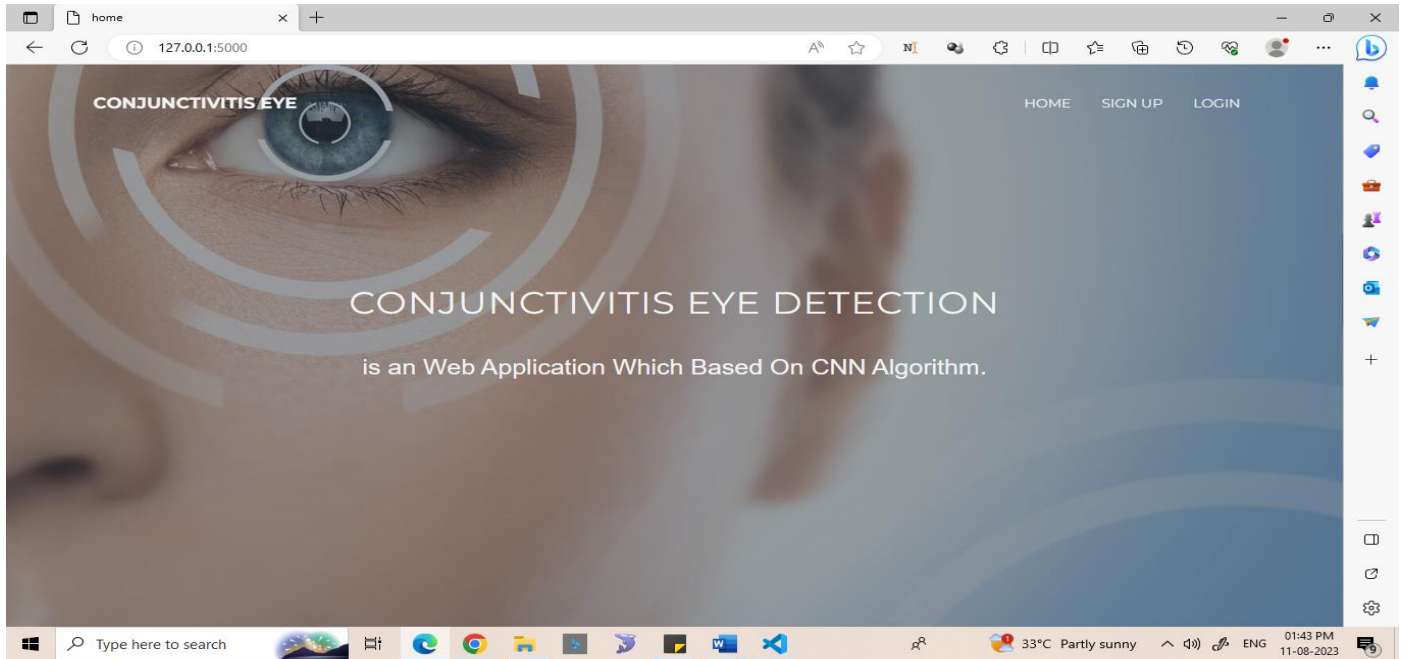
home

127.0.0.1:5000

CONJUNCTIVITIS EYE

HOME SIGN UP LOGIN

CONJUNCTIVITIS EYE DETECTION

is an Web Application Which Based On CNN Algorithm.

Type here to search

33°C Partly sunny

ENG

01:43 PM
11-08-2023